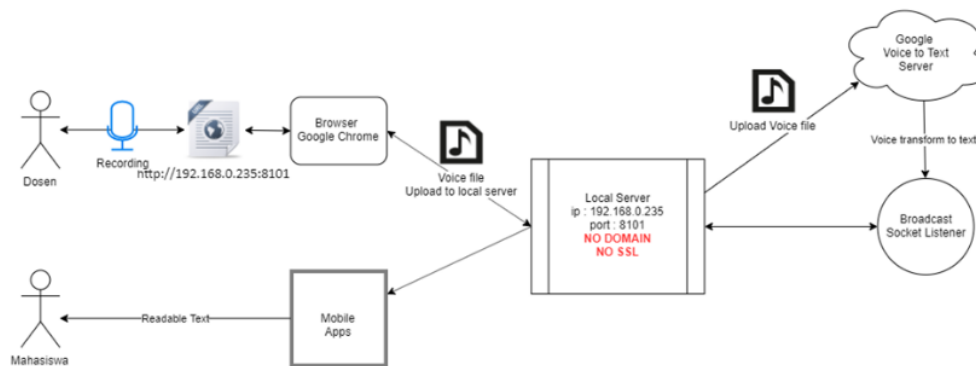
Dosen

Recording

http://192.168.0.235:8101

Browser
Google Chrome

Voice file
Upload to local server

Upload Voice file

Google
Voice to Text
Server

Voice transform to text

Local Server
ip : 192.168.0.235
port : 8101
NO DOMAIN
NO SSL

Broadcast
Socket Listener

Mobile
Apps

Readable Text

Mahasiswa